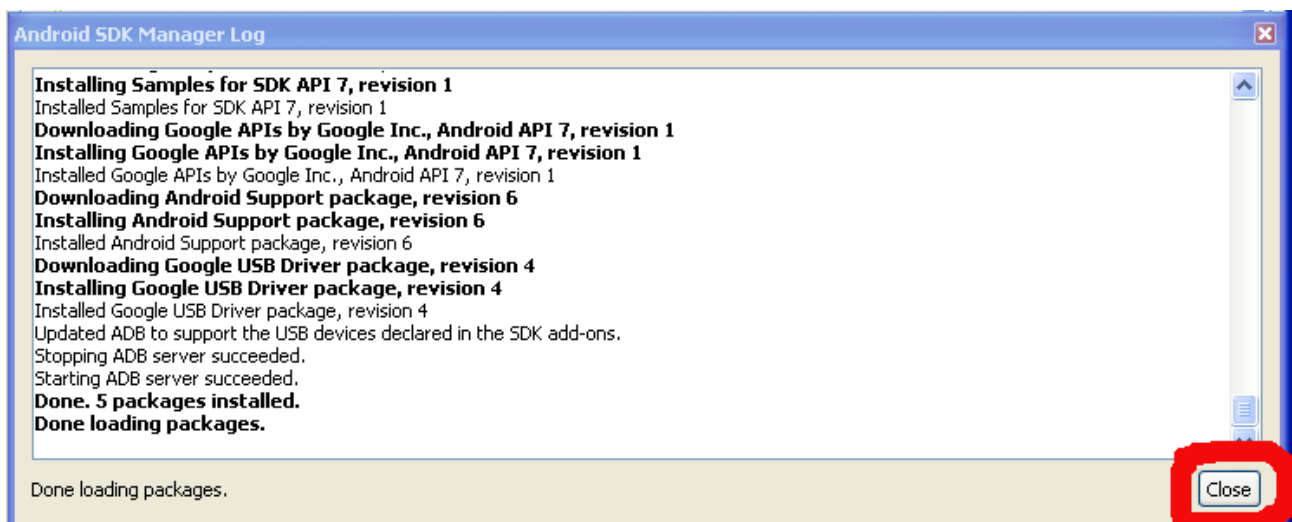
Android SDK Manager Log

Installing Samples for SDK API 7, revision 1
Installed Samples for SDK API 7, revision 1
Downloading Google APIs by Google Inc., Android API 7, revision 1
Installing Google APIs by Google Inc., Android API 7, revision 1
Installed Google APIs by Google Inc., Android API 7, revision 1
Downloading Android Support package, revision 6
Installing Android Support package, revision 6
Installed Android Support package, revision 6
Downloading Google USB Driver package, revision 4
Installing Google USB Driver package, revision 4
Installed Google USB Driver package, revision 4
Updated ADB to support the USB devices declared in the SDK add-ons.
Stopping ADB server succeeded.
Starting ADB server succeeded.
Done. 5 packages installed.
Done loading packages.

Done loading packages.

Close